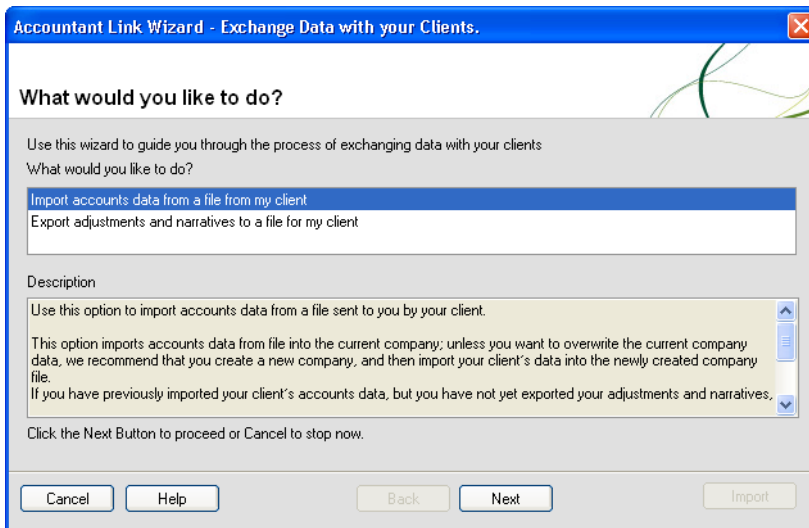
Accountant Link Wizard - Exchange Data with your Clients.

What would you like to do?

Use this wizard to guide you through the process of exchanging data with your clients

What would you like to do?

Import accounts data from a file from my client
Export adjustments and narratives to a file for my client

Description

Use this option to import accounts data from a file sent to you by your client.

This option imports accounts data from file into the current company; unless you want to overwrite the current company data, we recommend that you create a new company, and then import your client's data into the newly created company file.
If you have previously imported your client's accounts data, but you have not yet exported your adjustments and narratives,

Click the Next Button to proceed or Cancel to stop now.

Cancel Help Back Next Import